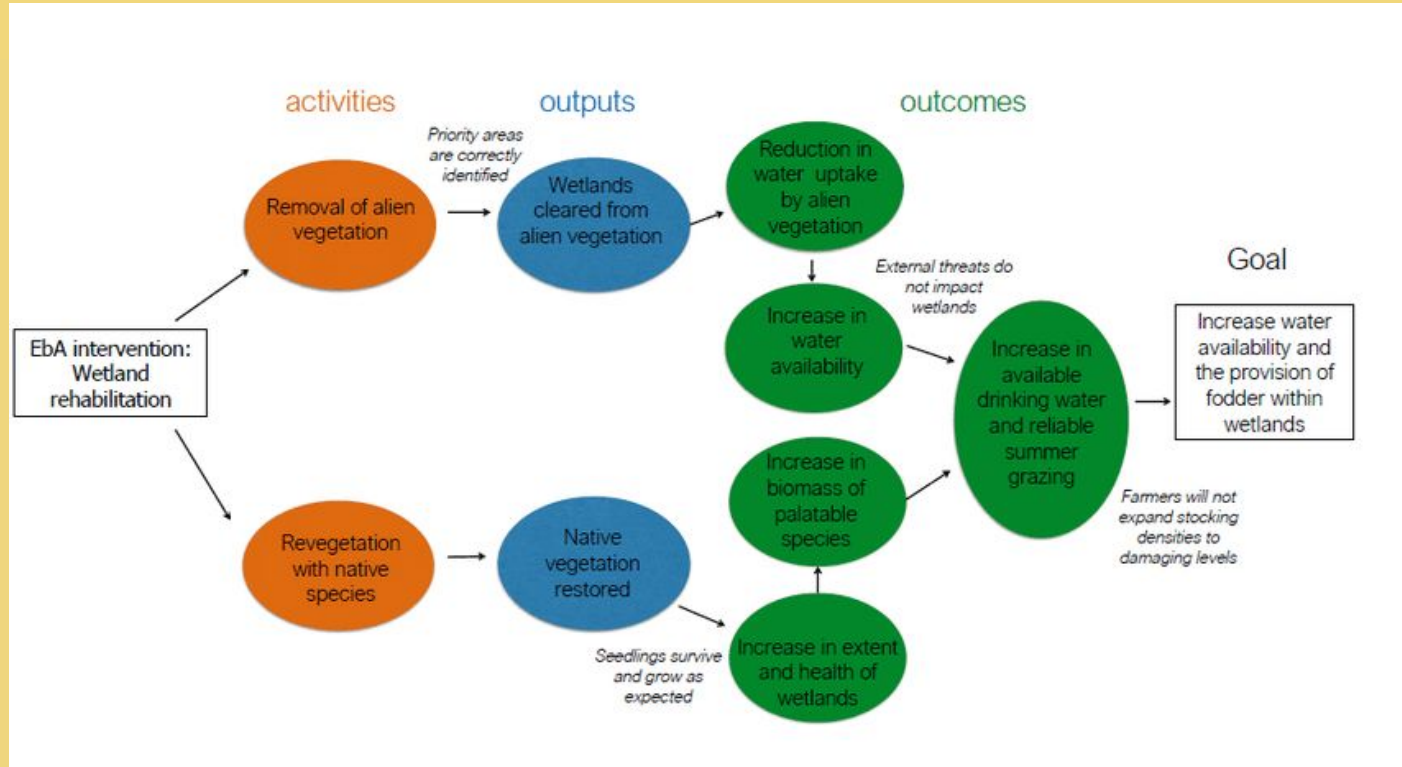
activities

outputs

outcomes

Goal

EbA intervention: Wetland rehabilitation

Removal of alien vegetation

Priority areas are correctly identified

Wetlands cleared from alien vegetation

Reduction in water uptake by alien vegetation

Increase in water availability

External threats do not impact wetlands

Revegetation with native species

Native vegetation restored

Seedlings survive and grow as expected

Increase in extent and health of wetlands

Increase in biomass of palatable species

Increase in available drinking water and reliable summer grazing

Farmers will not expand stocking densities to damaging levels

Increase water availability and the provision of fodder within wetlands